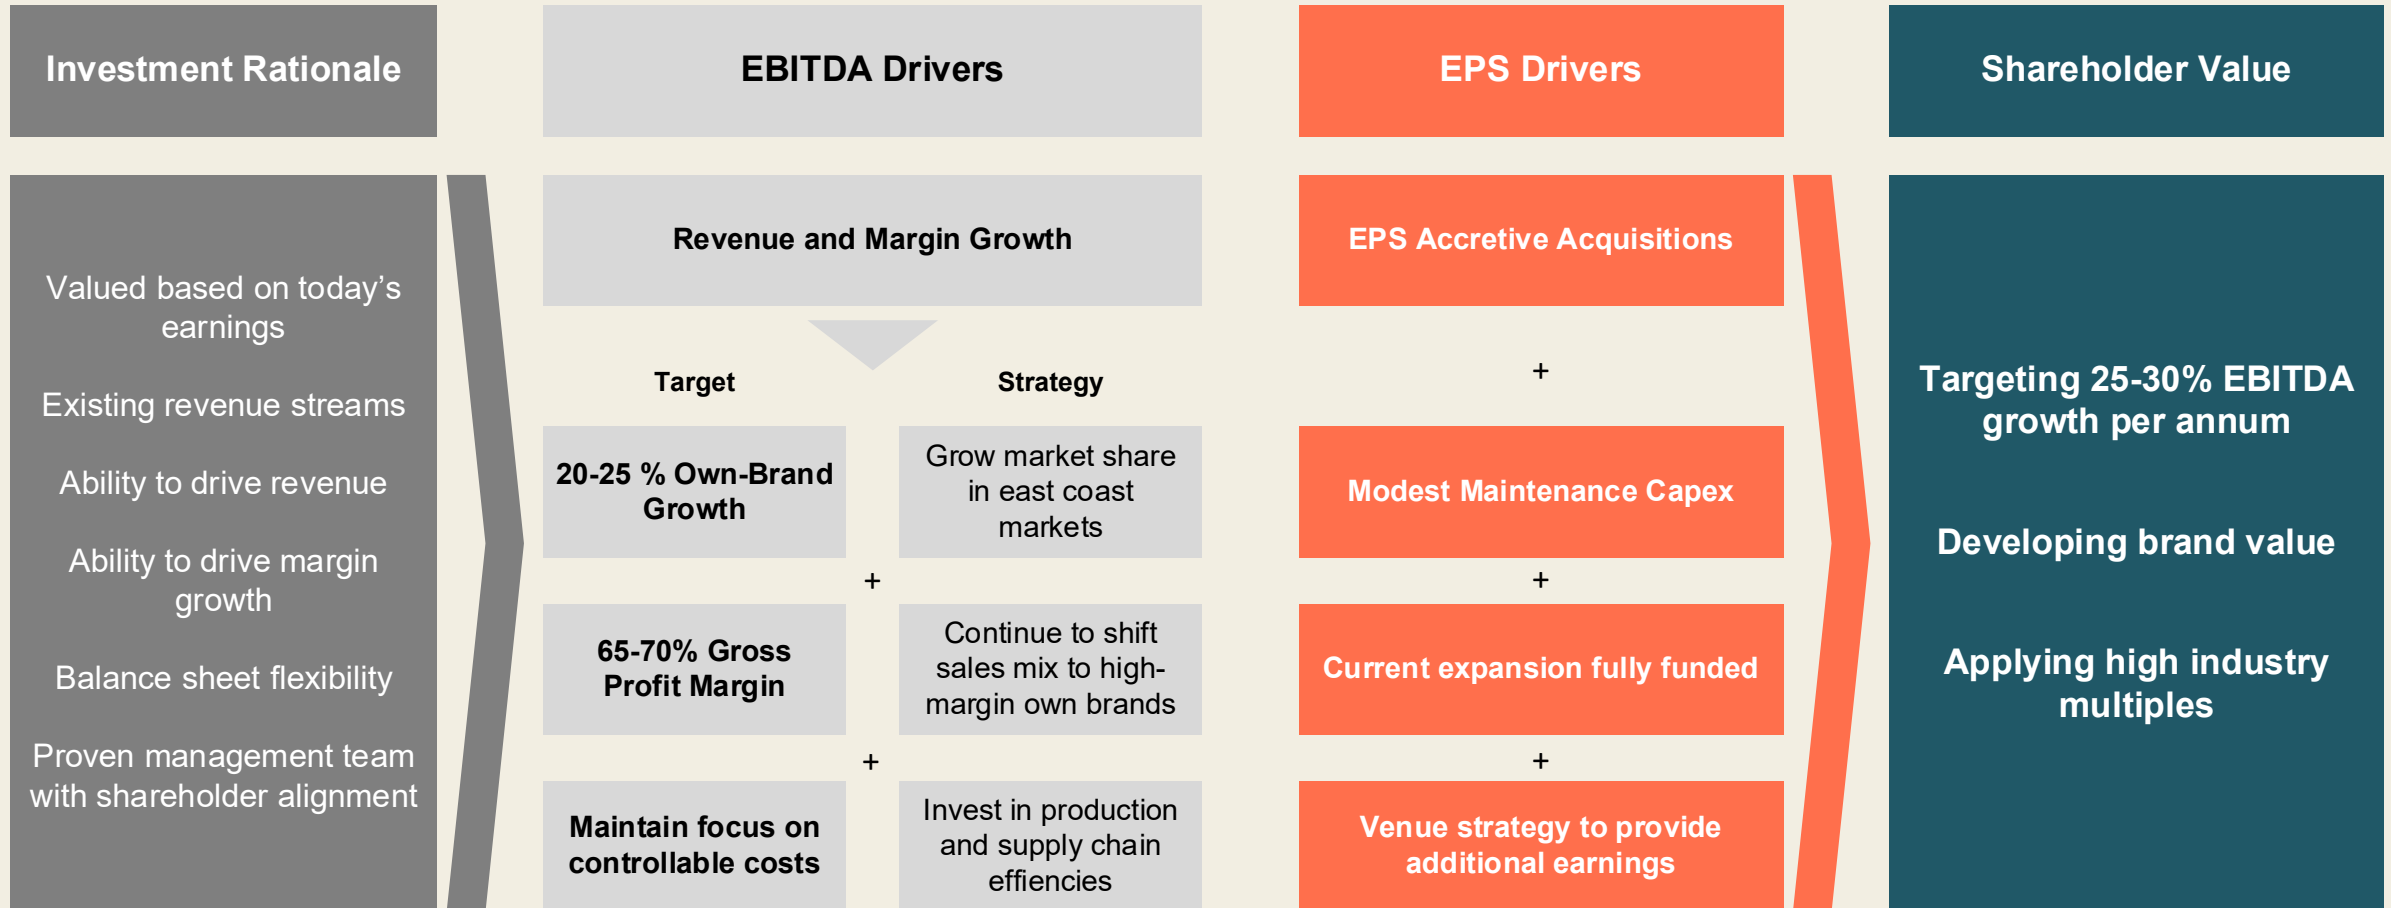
Investment Rationale

Valued based on today's earnings

Existing revenue streams

Ability to drive revenue

Ability to drive margin growth

Balance sheet flexibility

Proven management team with shareholder alignment

EBITDA Drivers

Revenue and Margin Growth

Target

Strategy

20-25 % Own-Brand Growth

Grow market share in east coast markets

+

65-70% Gross Profit Margin

Continue to shift sales mix to high-margin own brands

+

Maintain focus on controllable costs

Invest in production and supply chain effiencies

EPS Drivers

EPS Accretive Acquisitions

+

Modest Maintenance Capex

+

Current expansion fully funded

+

Venue strategy to provide additional earnings

Shareholder Value

Targeting 25-30% EBITDA growth per annum

Developing brand value

Applying high industry multiples